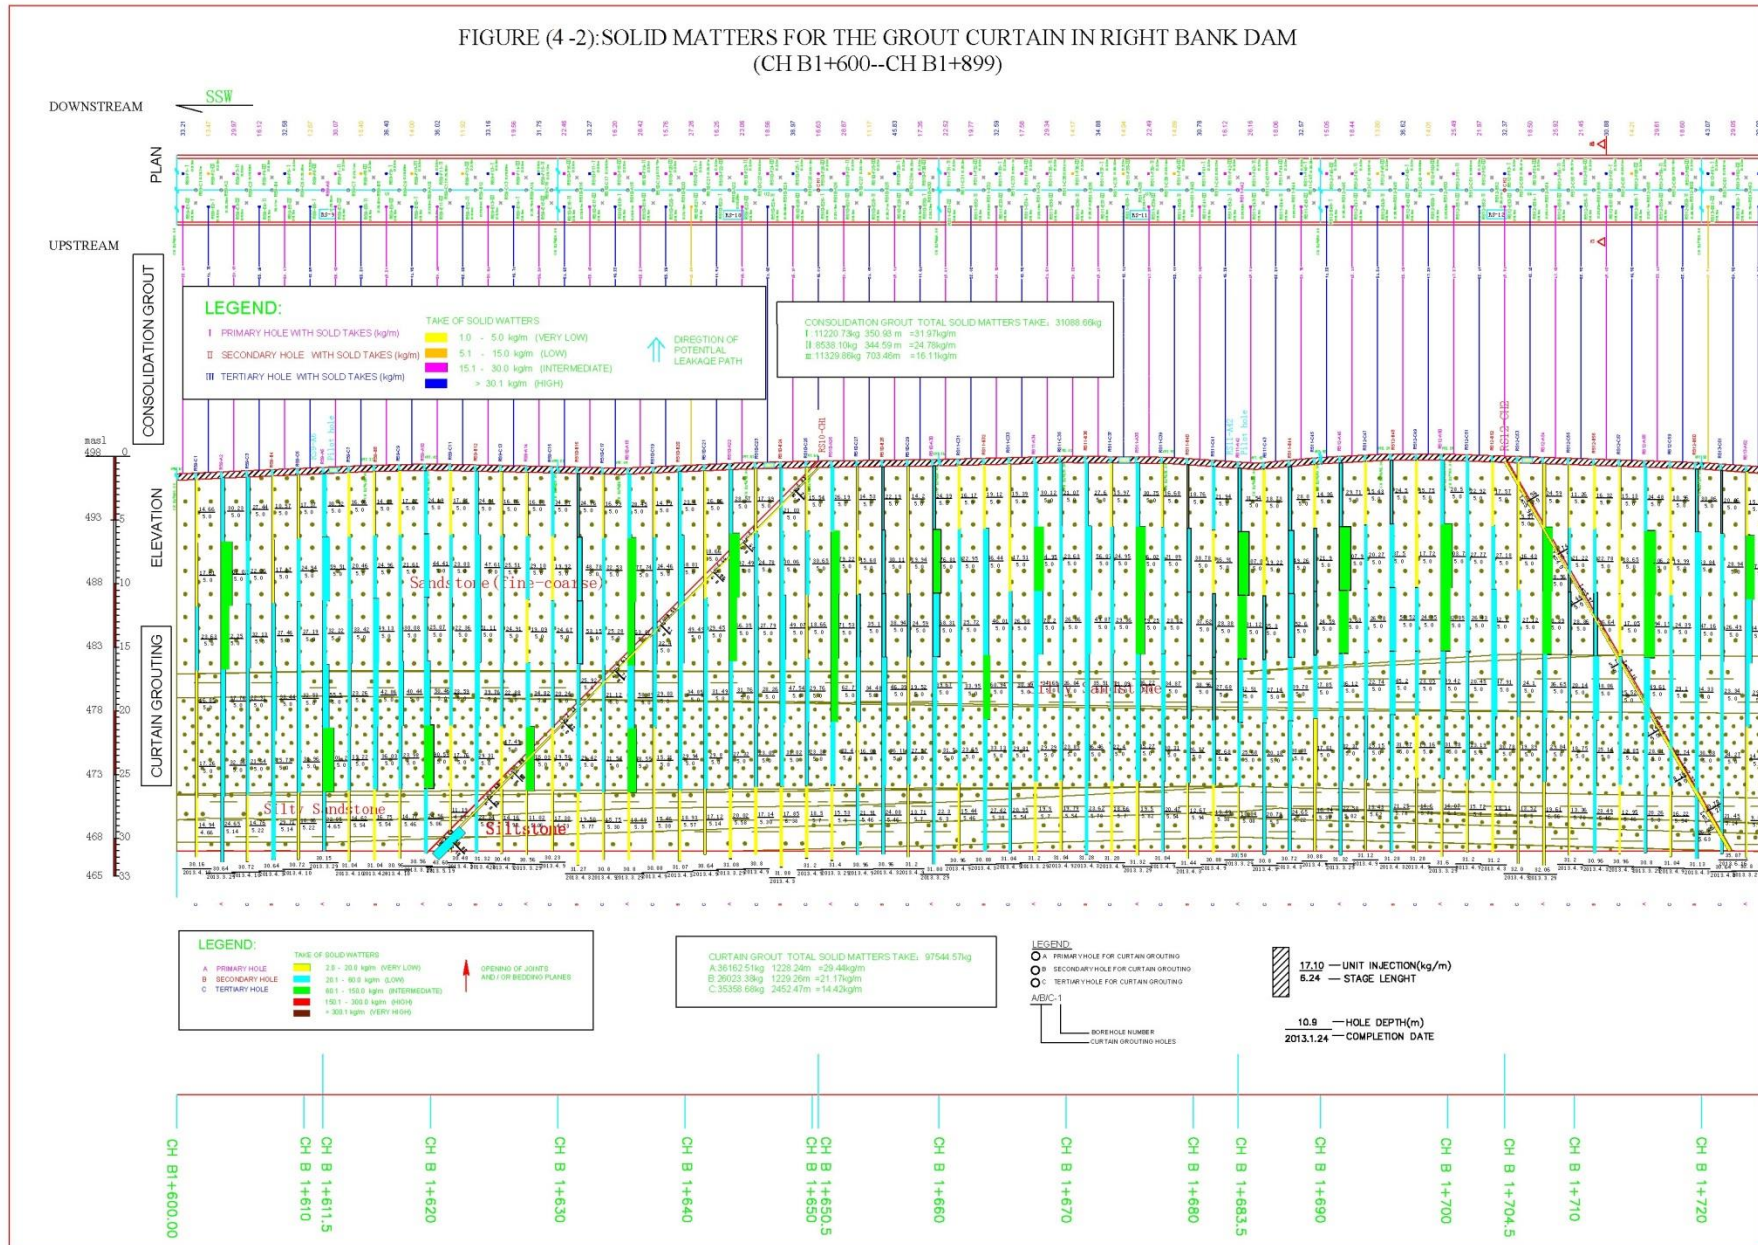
FIGURE (4 -2):SOLID MATTERS FOR THE GROUT CURTAIN IN RIGHT BANK DAM
(CH B1+600--CH B1+899)

DOWNSTREAM
SSW
PLAN
UPSTREAM
CONSOLIDATION GROUT

LEGEND:
I PRIMARY HOLE WITH SOLD TAKES (kg/m)
II SECONDARY HOLE WITH SOLD TAKES (kg/m)
III TERTIARY HOLE WITH SOLD TAKES (kg/m)
TAKE OF SOLID WATTERS
1.0 - 5.0 kg/m (VERY LOW)
5.1 - 15.0 kg/m (LOW)
15.1 - 30.0 kg/m (INTERMEDIATE)
> 30.1 kg/m (HIGH)
DIRECTION OF POTENTIAL LEAKAGE PATH

CONSOLIDATION GROUT TOTAL SOLID MATTERS TAKE: 31088.66kg
I:11220.73kg 350.93 m =31.97kg/m
II:8538.10kg 344.59 m =24.78kg/m
III:11329.86kg 703.46m =16.11kg/m

masl
498 0
493 5
488 10
483 15
478 20
473 25
468 30
465 33
ELEVATION
CURTAIN GROUTING

Sandstone(Fine-coarse)
Silty Sandstone
Silty Sandstone
Siltstone

LEGEND:
A PRIMARY HOLE
B SECONDARY HOLE
C TERTIARY HOLE
TAKE OF SOLID WATTERS
2.0 - 20.0 kg/m (VERY LOW)
20.1 - 60.0 kg/m (LOW)
60.1 - 150.0 kg/m (INTERMEDIATE)
150.1 - 300.0 kg/m (HIGH)
> 300.1 kg/m (VERY HIGH)
OPENING OF JOINTS AND / OR BEDDING PLANES

CURTAIN GROUT TOTAL SOLID MATTERS TAKE: 97544.57kg
A:36162.51kg 1228.24m =29.44kg/m
B:26023.38kg 1229.26m =21.17kg/m
C:35358.68kg 2452.47m =14.42kg/m

LEGEND
A PRIMARY HOLE FOR CURTAIN GROUTING
B SECONDARY HOLE FOR CURTAIN GROUTING
C TERTIARY HOLE FOR CURTAIN GROUTING
A/B/C-1
BOREHOLE NUMBER
CURTAIN GROUTING HOLES

17.10 — UNIT INJECTION(kg/m)
5.24 — STAGE LENGHT

10.9 — HOLE DEPTH(m)
2013.1.24 — COMPLETION DATE

CH B1+600.00
CH B 1+610
CH B 1+611.5
CH B 1+620
CH B 1+630
CH B 1+640
CH B 1+650
CH B 1+650.5
CH B 1+660
CH B 1+670
CH B 1+680
CH B 1+683.5
CH B 1+690
CH B 1+700
CH B 1+704.5
CH B 1+710
CH B 1+720